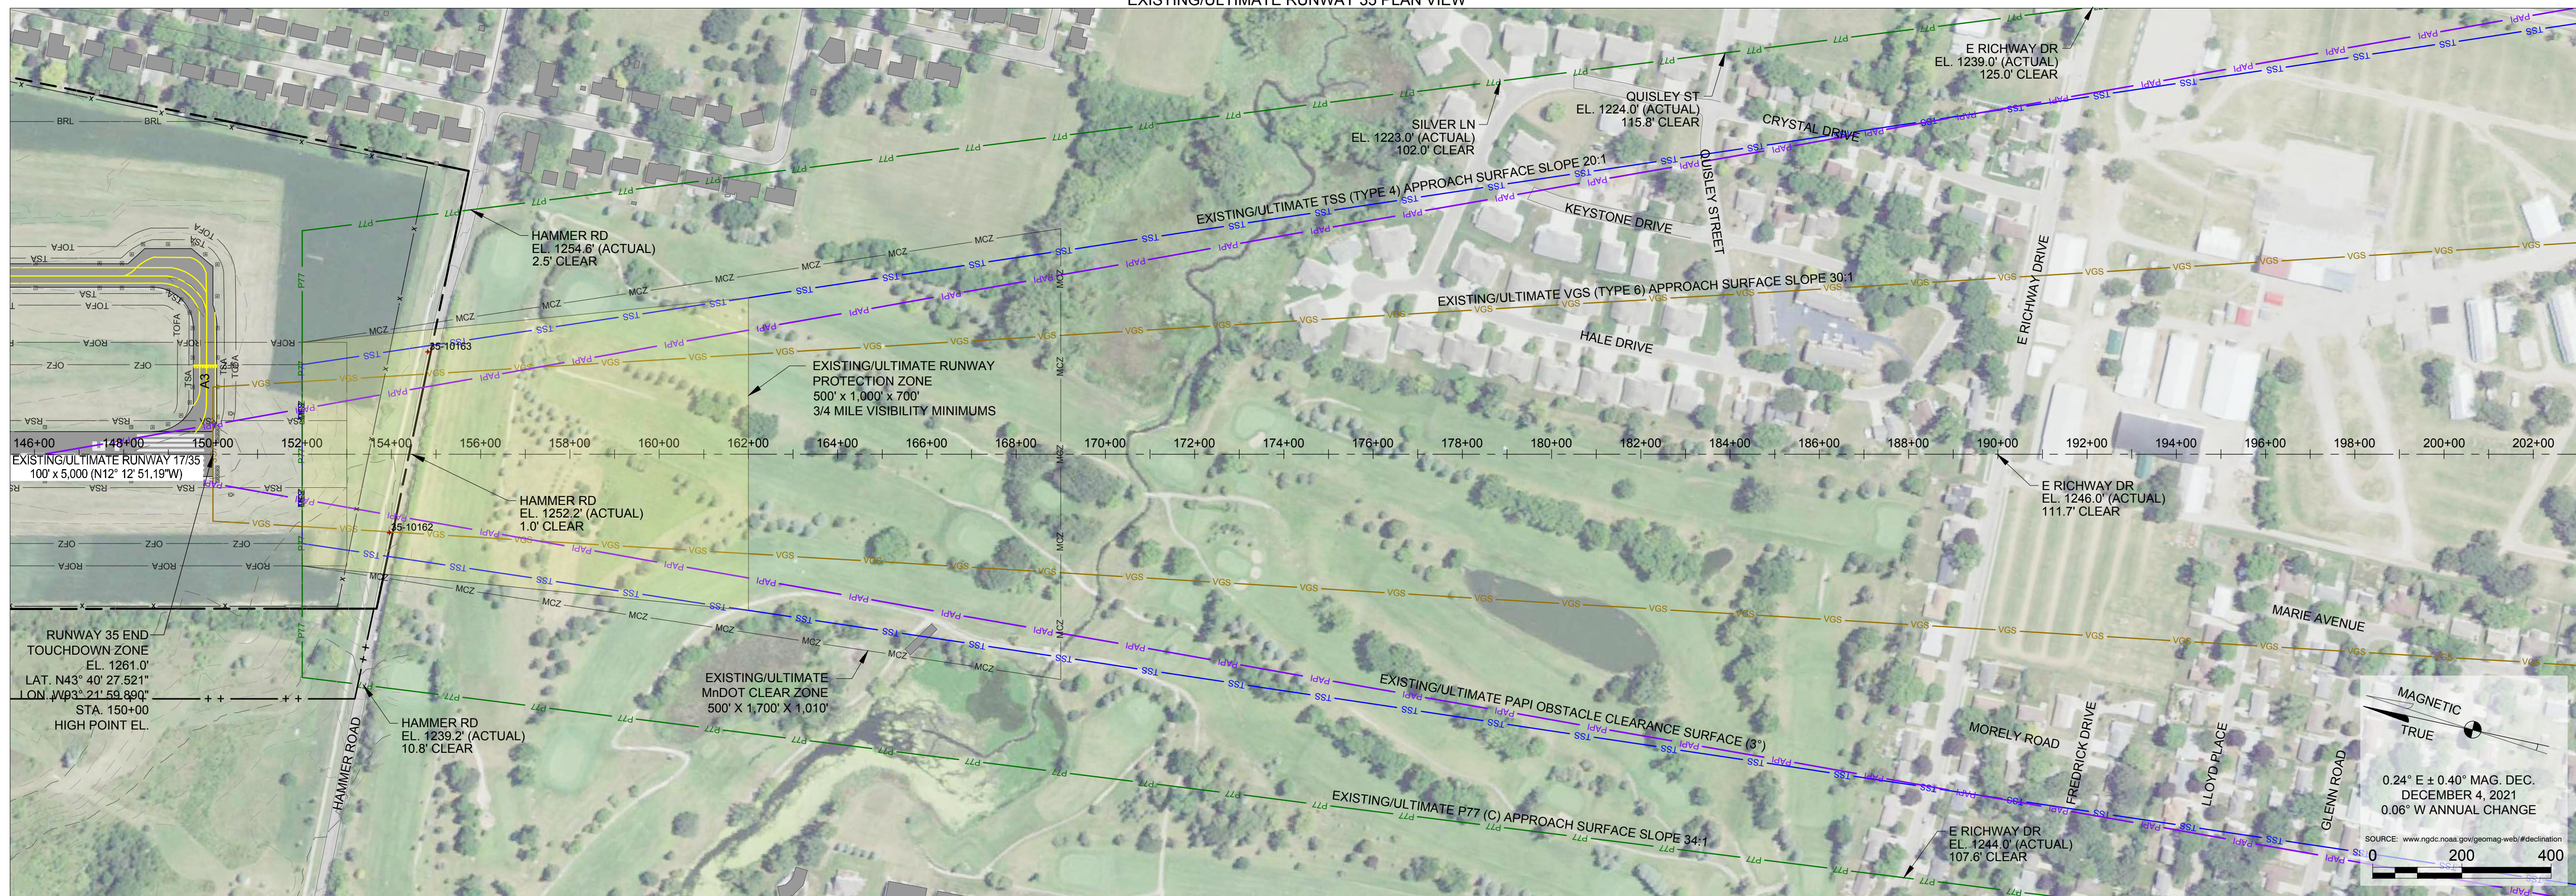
EXISTING/ULTIMATE RUNWAY 35 PLAN VIEW

E RICHWAY DR
EL. 1239.0' (ACTUAL)
125.0' CLEAR

QUISLEY ST
EL. 1224.0' (ACTUAL)
115.8' CLEAR

SILVER LN
EL. 1223.0' (ACTUAL)
102.0' CLEAR

CRYSTAL DRIVE

QUISLEY STREET

KEYSTONE DRIVE

EXISTING/ULTIMATE TSS (TYPE 4) APPROACH SURFACE SLOPE 20:1

HAMMER RD
EL. 1254.6' (ACTUAL)
2.5' CLEAR

E RICHWAY DRIVE

EXISTING/ULTIMATE VGS (TYPE 6) APPROACH SURFACE SLOPE 30:1

HALE DRIVE

EXISTING/ULTIMATE RUNWAY
PROTECTION ZONE
500' x 1,000' x 700'
3/4 MILE VISIBILITY MINIMUMS

35-10163

146+00 148+00 150+00 152+00 154+00 156+00 158+00 160+00 162+00 164+00 166+00 168+00 170+00 172+00 174+00 176+00 178+00 180+00 182+00 184+00 186+00 188+00 190+00 192+00 194+00 196+00 198+00 200+00 202+00

EXISTING/ULTIMATE RUNWAY 17/35
100' x 5,000 (N12° 12' 51.19"W)

HAMMER RD
EL. 1252.2' (ACTUAL)
1.0' CLEAR

35-10162

E RICHWAY DR
EL. 1246.0' (ACTUAL)
111.7' CLEAR

MARIE AVENUE

RUNWAY 35 END
TOUCHDOWN ZONE
EL. 1261.0'
LAT. N43° 40' 27.521"
LON. W93° 21' 59.890"
STA. 150+00
HIGH POINT EL.

EXISTING/ULTIMATE
MnDOT CLEAR ZONE
500' X 1,700' X 1,010'

EXISTING/ULTIMATE PAPI OBSTACLE CLEARANCE SURFACE (3°)

HAMMER RD
EL. 1239.2' (ACTUAL)
10.8' CLEAR

HAMMER ROAD

MORELY ROAD

FREDRICK DRIVE

LLOYD PLACE

GLENN ROAD

EXISTING/ULTIMATE P77 (C) APPROACH SURFACE SLOPE 34:1

E RICHWAY DR
EL. 1244.0' (ACTUAL)
107.6' CLEAR

MAGNETIC
TRUE
0.24° E ± 0.40° MAG. DEC.
DECEMBER 4, 2021
0.06° W ANNUAL CHANGE
SOURCE: www.ngdc.noaa.gov/geomag-web/#declination
0 200 400

BRL BRL TOFA TSA ROFA OFZ RSA A3 MCZ SS1 PAPI VGS P77